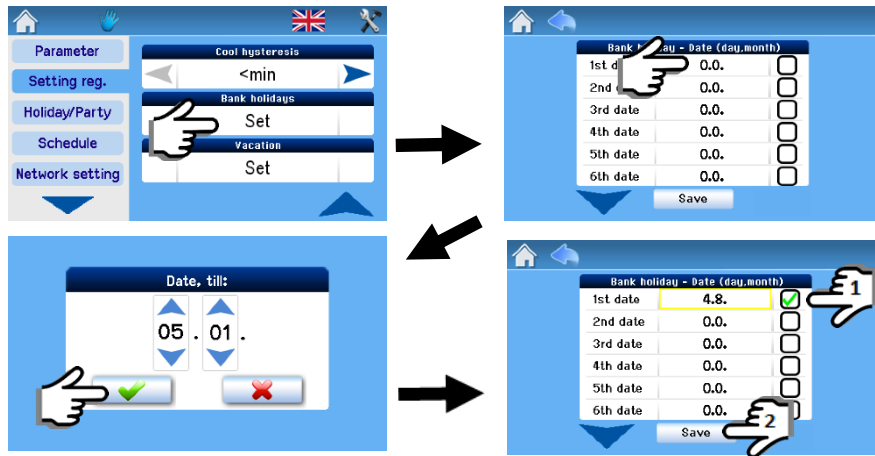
Parameter
Setting reg.
Holiday/Party
Schedule
Network setting

Cool hysteresis
<min
Bank holidays
Set
Vacation
Set

Bank holiday - Date (day.month)

| | | |
|---|---|---|
| 1st da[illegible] | 0.0. | |
| 2nd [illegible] | 0.0. | |
| 3rd date | 0.0. | |
| 4th date | 0.0. | |
| 5th date | 0.0. | |
| 6th date | 0.0. | |

Save

Date, till:
05 . 01 .

Bank holiday - Date (day.month)

| | | |
|---|---|---|
| 1st date | 4.8. | |
| 2nd date | 0.0. | |
| 3rd date | 0.0. | |
| 4th date | 0.0. | |
| 5th date | 0.0. | |
| 6th date | 0.0. | |

1
Save
2